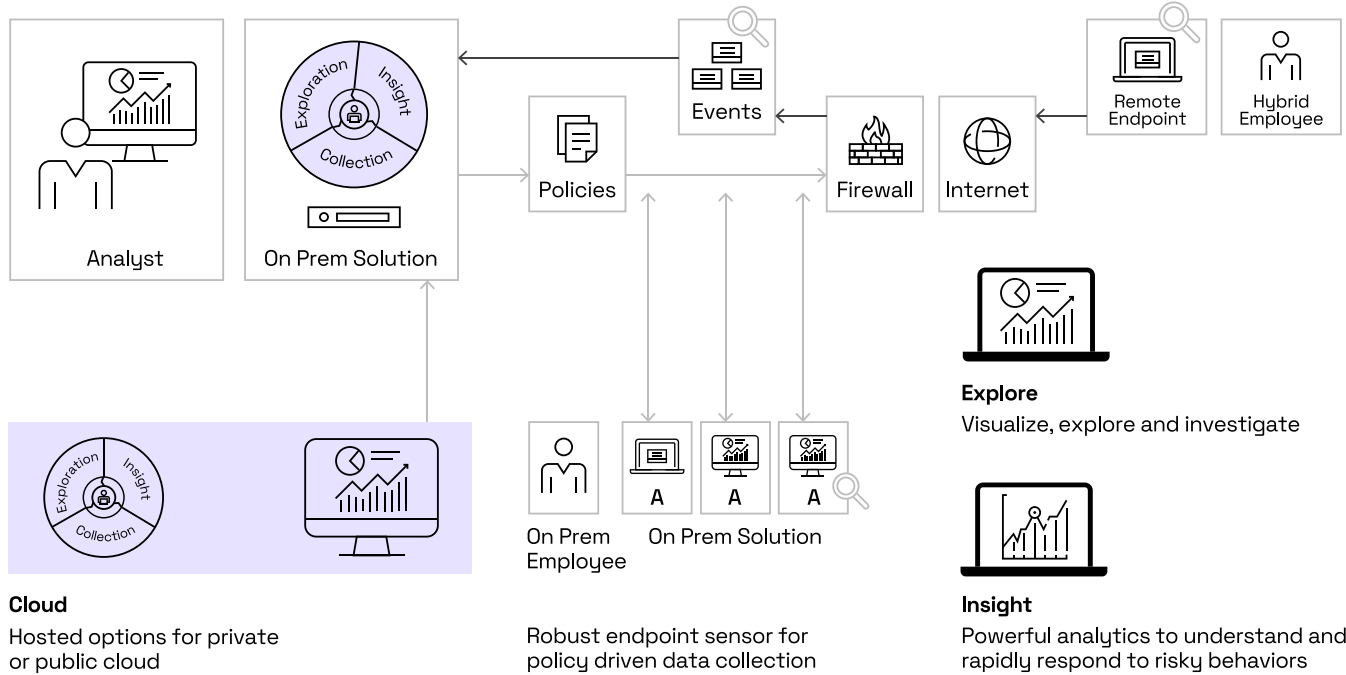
Analyst

Exploration
Insight
Collection

On Prem Solution

Events

Remote Endpoint

Hybrid Employee

Policies

Firewall

Internet

Explore

Visualize, explore and investigate

Exploration
Insight
Collection

A

A

A

On Prem Employee

On Prem Solution

Insight

Powerful analytics to understand and rapidly respond to risky behaviors

Cloud

Hosted options for private or public cloud

Robust endpoint sensor for policy driven data collection